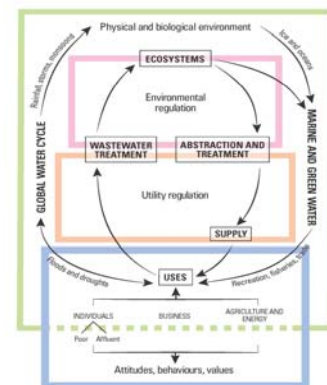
Physical and biological environment

Rainfall, storms, monsoons

Ice and oceans

ECOSYSTEMS

Environmental regulation

GLOBAL WATER CYCLE

MARINE AND GREEN WATER

WASTEWATER TREATMENT

ABSTRACTION AND TREATMENT

Utility regulation

SUPPLY

Floods and droughts

USES

Recreation, fisheries, trade

INDIVIDUALS

BUSINESS

AGRICULTURE AND ENERGY

Poor

Affluent

Attitudes, behaviours, values